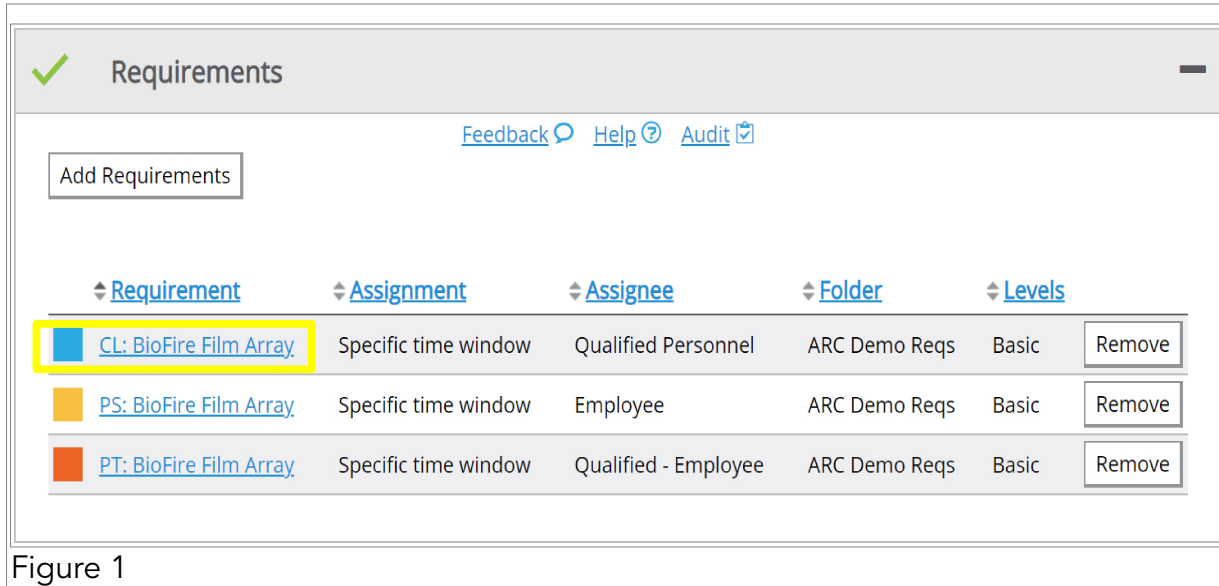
Requirements

Feedback Help Audit

Add Requirements

| Requirement | Assignment | Assignee | Folder | Levels | |
|---|---|---|---|---|---|
| CL: BioFire Film Array | Specific time window | Qualified Personnel | ARC Demo Reqs | Basic | Remove |
| PS: BioFire Film Array | Specific time window | Employee | ARC Demo Reqs | Basic | Remove |
| PT: BioFire Film Array | Specific time window | Qualified - Employee | ARC Demo Reqs | Basic | Remove |

Figure 1